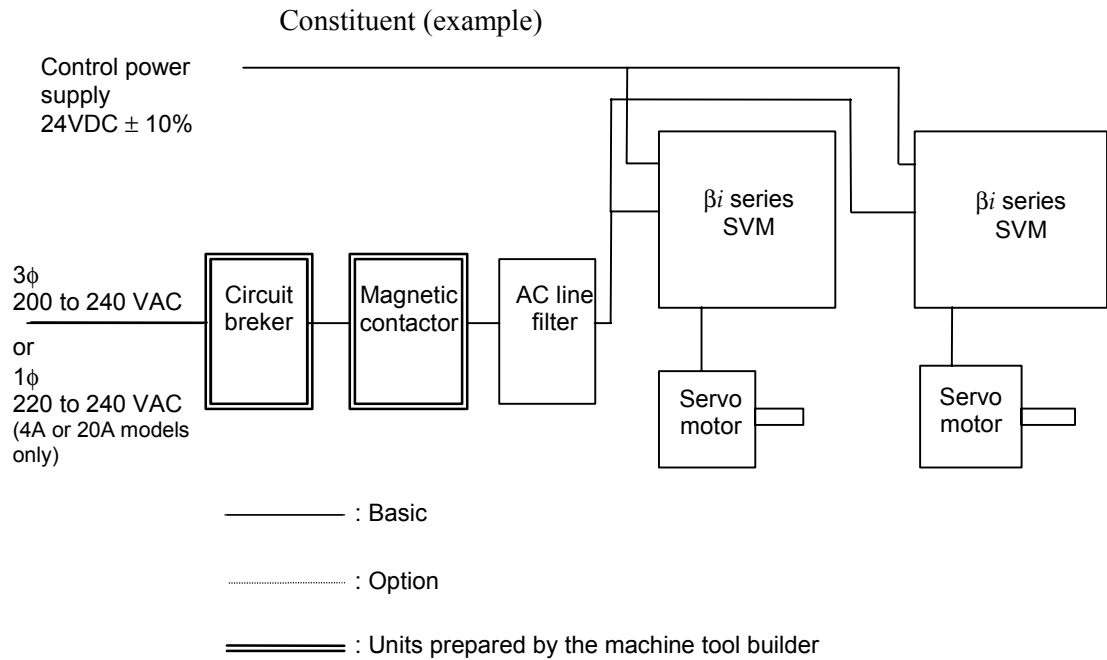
Constituent (example)

Control power supply
24VDC $\pm$ 10%

$\beta i$ series
SVM

$\beta i$ series
SVM

3$\phi$
200 to 240 VAC
or
1$\phi$
220 to 240 VAC
(4A or 20A models only)

Circuit breker

Magnetic contactor

AC line filter

Servo motor

Servo motor

: Basic

: Option

: Units prepared by the machine tool builder